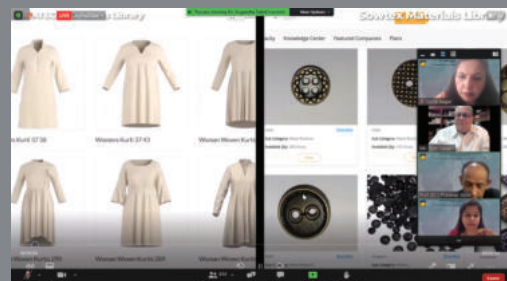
LIVE

n Library

You are viewing Dr. Suganthi Saravanan's screen

View Options

Sowtex Materials Library

Knowledge Center

Featured Companies

Plans

n Kurti 3738

Women Kurti 3743

Women Woven Kurti 269

Women Woven Kurtis 269

Women Woven Kurtis 269

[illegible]

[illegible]